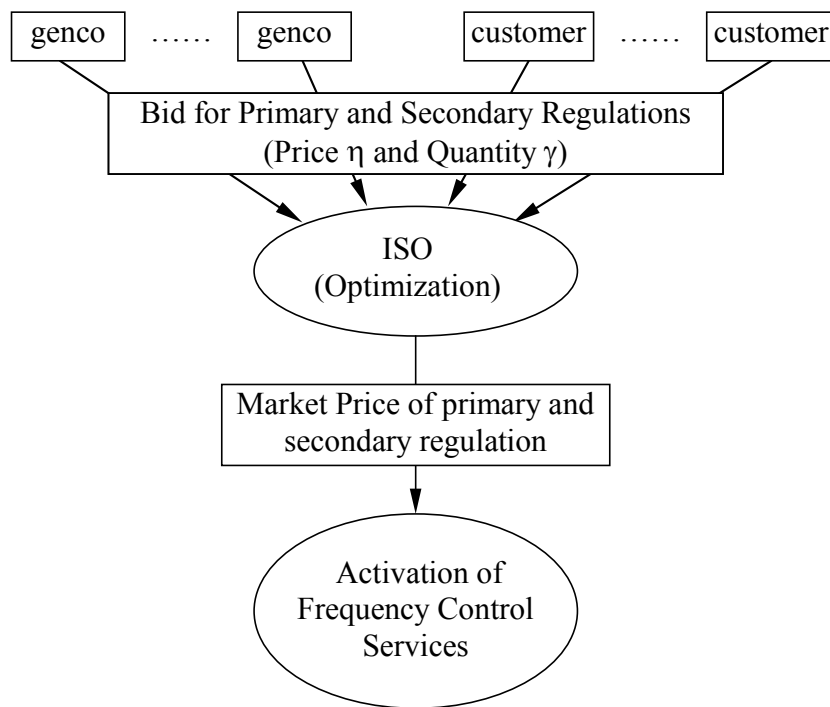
genco …… genco customer …… customer

Bid for Primary and Secondary Regulations (Price $\eta$ and Quantity $\gamma$)

ISO (Optimization)

Market Price of primary and secondary regulation

Activation of Frequency Control Services